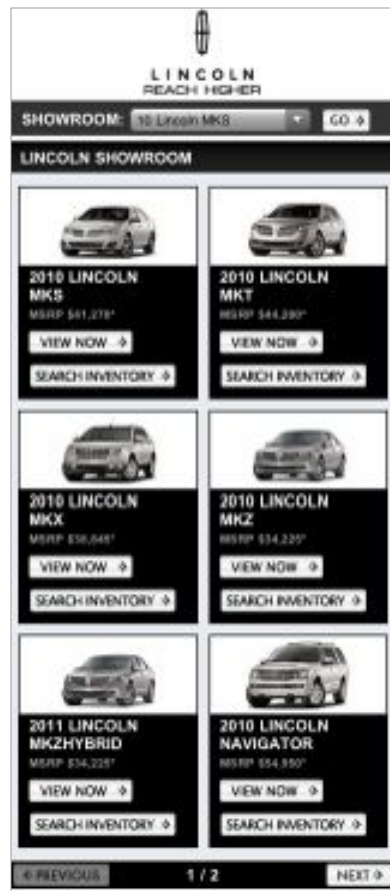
LINCOLN
REACH HIGHER

SHOWROOM: 10 Lincoln MKS GO

LINCOLN SHOWROOM

2010 LINCOLN MKS
MSRP $41,270*
VIEW NOW
SEARCH INVENTORY

2010 LINCOLN MKT
MSRP $44,200*
VIEW NOW
SEARCH INVENTORY

2010 LINCOLN MKX
MSRP $36,645*
VIEW NOW
SEARCH INVENTORY

2010 LINCOLN MKZ
MSRP $34,225*
VIEW NOW
SEARCH INVENTORY

2011 LINCOLN MKZHYBRID
MSRP $34,225*
VIEW NOW
SEARCH INVENTORY

2010 LINCOLN NAVIGATOR
MSRP $54,850*
VIEW NOW
SEARCH INVENTORY

PREVIOUS 1 / 2 NEXT